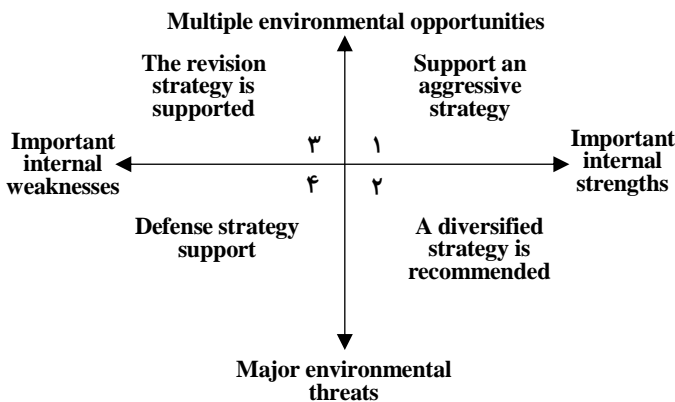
Multiple environmental opportunities

The revision strategy is supported

Support an aggressive strategy

Important internal weaknesses

۳

۱

Important internal strengths

۴

۲

Defense strategy support

A diversified strategy is recommended

Major environmental threats